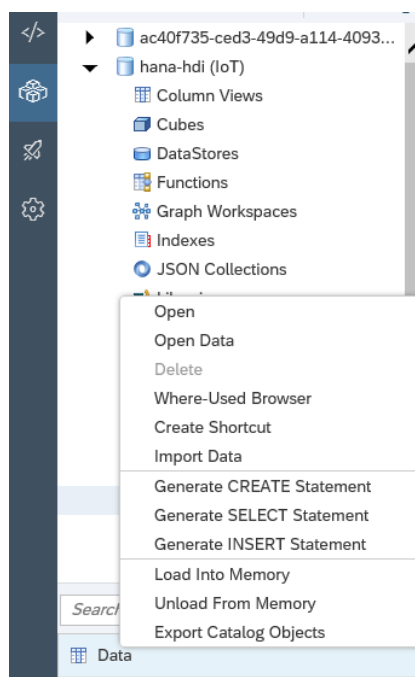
</>

ac40f735-ced3-49d9-a114-4093...
hana-hdi (IoT)
Column Views
Cubes
DataStores
Functions
Graph Workspaces
Indexes
JSON Collections
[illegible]

Open
Open Data
Delete
Where-Used Browser
Create Shortcut
Import Data
Generate CREATE Statement
Generate SELECT Statement
Generate INSERT Statement
Load Into Memory
Unload From Memory
Export Catalog Objects

Search
Data